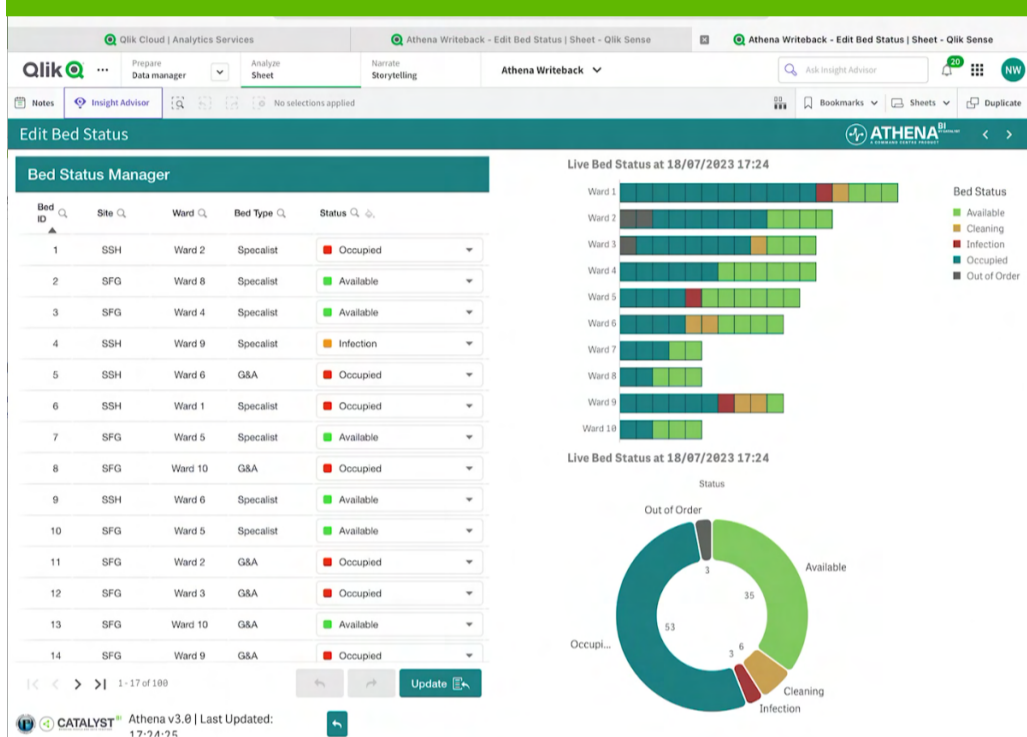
Qlik Cloud | Analytics Services
Athena Writeback - Edit Bed Status | Sheet - Qlik Sense
Athena Writeback - Edit Bed Status | Sheet - Qlik Sense

Qlik ... Prepare Data manager | Analyze Sheet | Narrate Storytelling | Athena Writeback | Ask Insight Advisor | 20 | NW

Notes | Insight Advisor | No selections applied | Bookmarks | Sheets | Duplicate

Edit Bed Status
ATHENA BI

Bed Status Manager

| Bed ID | Site | Ward | Bed Type | Status |
|---|---|---|---|---|
| 1 | SSH | Ward 2 | Specalist | Occupied |
| 2 | SFG | Ward 8 | Specalist | Available |
| 3 | SFG | Ward 4 | Specalist | Available |
| 4 | SSH | Ward 9 | Specalist | Infection |
| 5 | SSH | Ward 6 | G&A | Occupied |
| 6 | SSH | Ward 1 | Specalist | Occupied |
| 7 | SFG | Ward 5 | Specalist | Available |
| 8 | SFG | Ward 10 | G&A | Occupied |
| 9 | SSH | Ward 6 | Specalist | Available |
| 10 | SFG | Ward 5 | Specalist | Available |
| 11 | SFG | Ward 2 | G&A | Occupied |
| 12 | SFG | Ward 3 | G&A | Occupied |
| 13 | SFG | Ward 10 | G&A | Available |
| 14 | SFG | Ward 9 | G&A | Occupied |

1 - 17 of 100
Update

CATALYST BI Athena v3.0 | Last Updated: 17:24:25

Live Bed Status at 18/07/2023 17:24
Ward 1
Ward 2
Ward 3
Ward 4
Ward 5
Ward 6
Ward 7
Ward 8
Ward 9
Ward 10

Bed Status
Available
Cleaning
Infection
Occupied
Out of Order

Live Bed Status at 18/07/2023 17:24
Status
Out of Order
3
Available
35
53
3
6
Occupi...
Cleaning
Infection